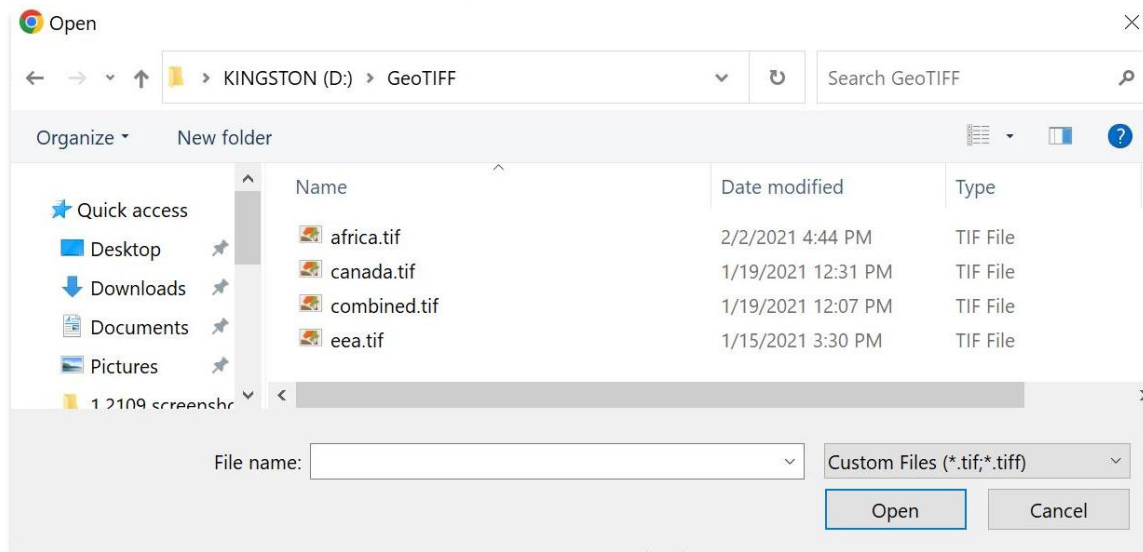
Open

> KINGSTON (D:) > GeoTIFF

Search GeoTIFF

Organize ▾ New folder

Quick access
Desktop
Downloads
Documents
Pictures
1 2109 screensh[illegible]

| Name | Date modified | Type |
|---|---|---|
| africa.tif | 2/2/2021 4:44 PM | TIF File |
| canada.tif | 1/19/2021 12:31 PM | TIF File |
| combined.tif | 1/19/2021 12:07 PM | TIF File |
| eea.tif | 1/15/2021 3:30 PM | TIF File |

File name:

Custom Files (*.tif;*.tiff)

Open

Cancel